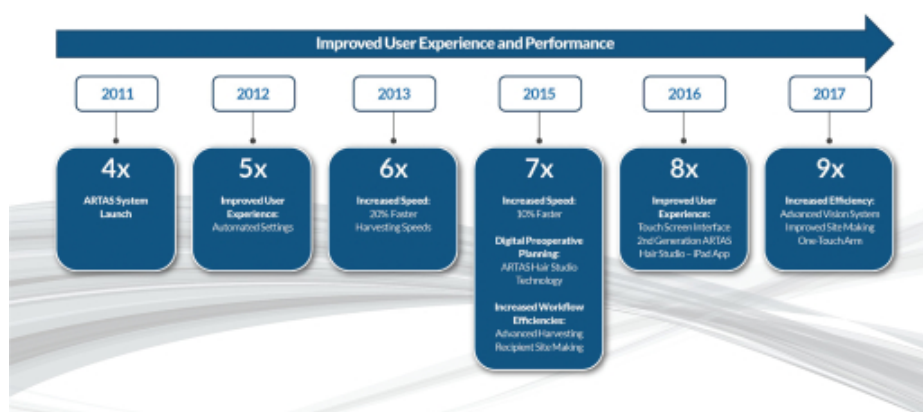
Improved User Experience and Performance

2011

4x

ARTAS System Launch

2012

5x

Improved User Experience: Automated Settings

2013

6x

Increased Speed: 20% Faster Harvesting Speeds

2015

7x

Increased Speed: 10% Faster

Digital Preoperative Planning: ARTAS Hair Studio Technology

Increased Workflow Efficiencies: Advanced Harvesting Recipient Site Making

2016

8x

Improved User Experience: Touch Screen Interface 2nd Generation ARTAS Hair Studio – iPad App

2017

9x

Increased Efficiency: Advanced Vision System Improved Site Making One-Touch Arm